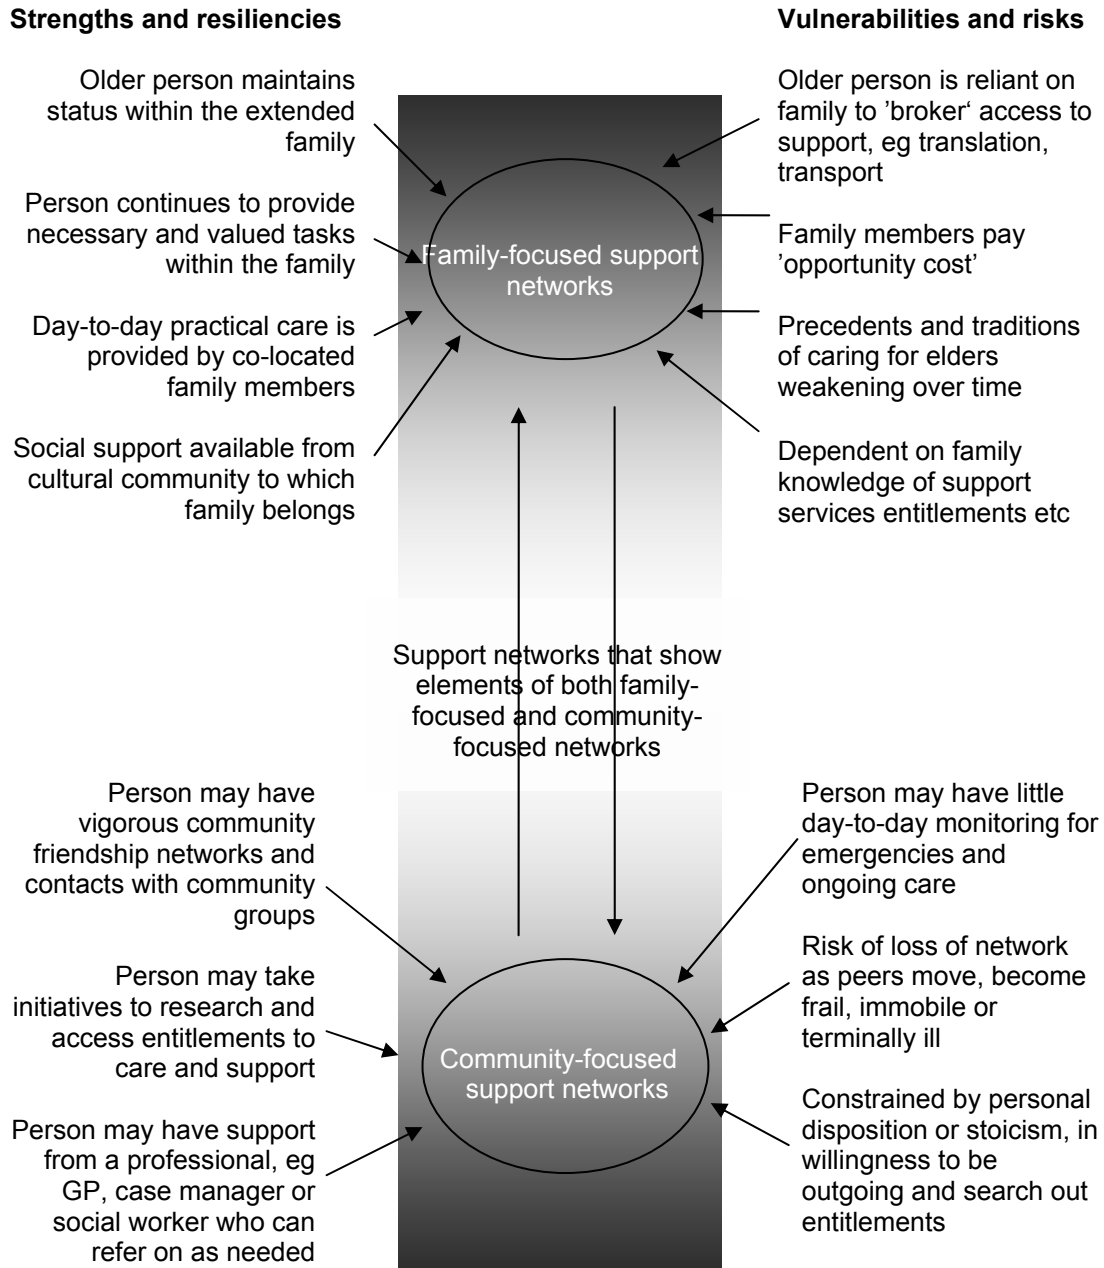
**Strengths and resiliencies**

**Vulnerabilities and risks**

Older person maintains status within the extended family

Person continues to provide necessary and valued tasks within the family

Day-to-day practical care is provided by co-located family members

Social support available from cultural community to which family belongs

Family-focused support networks

Older person is reliant on family to 'broker' access to support, eg translation, transport

Family members pay 'opportunity cost'

Precedents and traditions of caring for elders weakening over time

Dependent on family knowledge of support services entitlements etc

Support networks that show elements of both family-focused and community-focused networks

Person may have vigorous community friendship networks and contacts with community groups

Person may take initiatives to research and access entitlements to care and support

Person may have support from a professional, eg GP, case manager or social worker who can refer on as needed

Community-focused support networks

Person may have little day-to-day monitoring for emergencies and ongoing care

Risk of loss of network as peers move, become frail, immobile or terminally ill

Constrained by personal disposition or stoicism, in willingness to be outgoing and search out entitlements